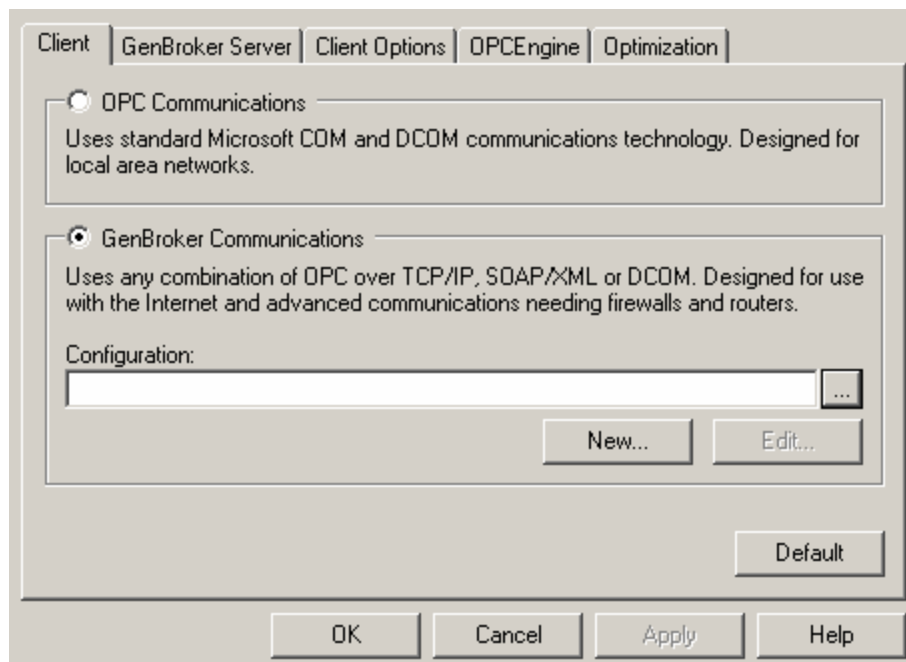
Client | GenBroker Server | Client Options | OPCEngine | Optimization

OPC Communications

Uses standard Microsoft COM and DCOM communications technology. Designed for local area networks.

GenBroker Communications

Uses any combination of OPC over TCP/IP, SOAP/XML or DCOM. Designed for use with the Internet and advanced communications needing firewalls and routers.

Configuration:

...

New...

Edit...

Default

OK

Cancel

Apply

Help